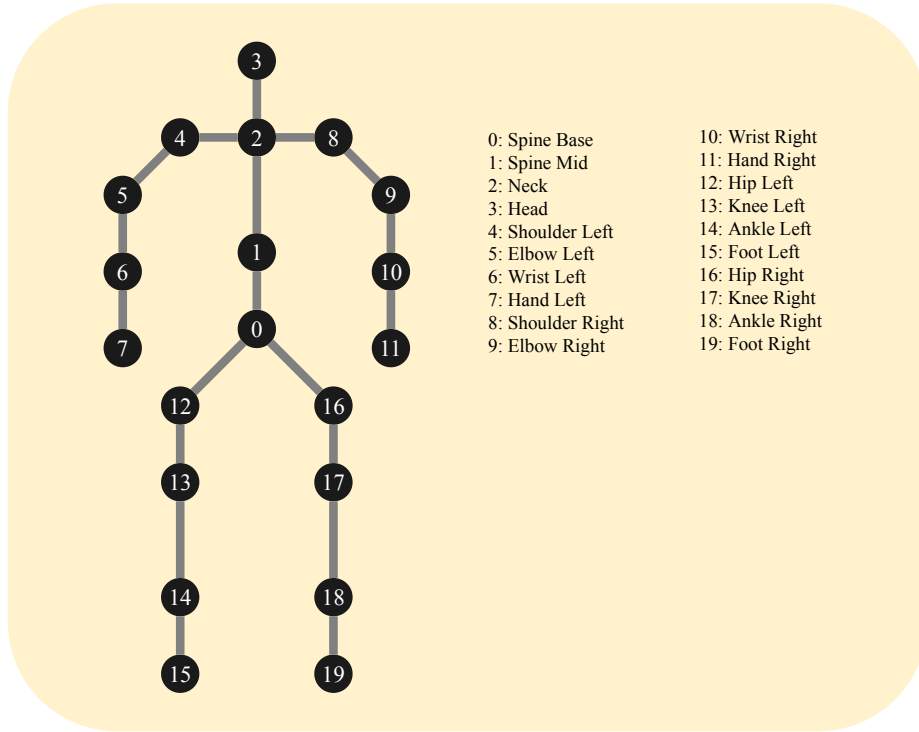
3
4
2
8
5
9
1
6
10
0
7
11
12
16
13
17
14
18
15
19

0: Spine Base
1: Spine Mid
2: Neck
3: Head
4: Shoulder Left
5: Elbow Left
6: Wrist Left
7: Hand Left
8: Shoulder Right
9: Elbow Right

10: Wrist Right
11: Hand Right
12: Hip Left
13: Knee Left
14: Ankle Left
15: Foot Left
16: Hip Right
17: Knee Right
18: Ankle Right
19: Foot Right